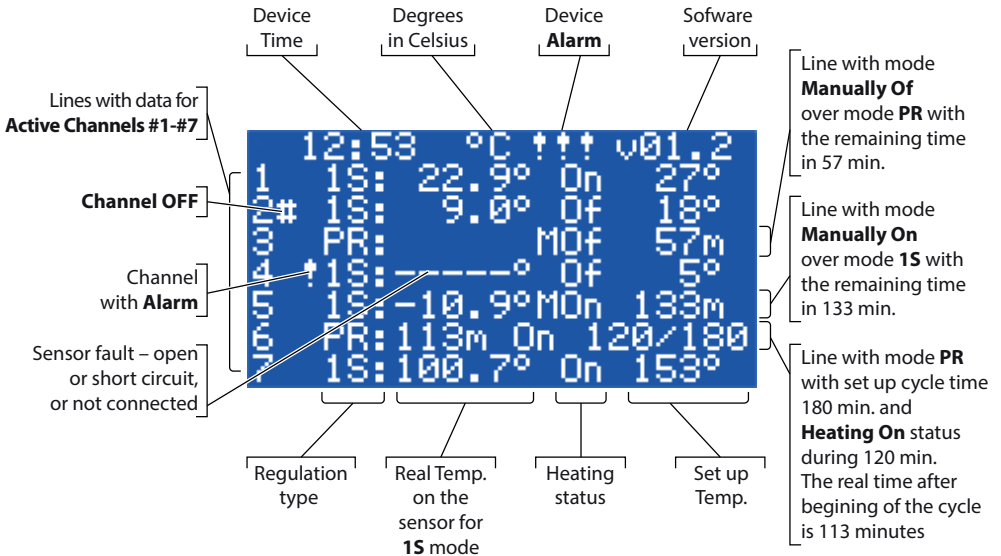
Device Time

Degrees in Celsius

Device **Alarm**

Sofware version

Lines with data for **Active Channels #1-#7**

**Channel OFF**

Channel with **Alarm**

Sensor fault – open or short circuit, or not connected

12:53 °C !!! v01.2
1 1S: 22.9° On 27°
2# 1S: 9.0° Of 18°
3 PR: MOf 57m
4 !1S:-----° Of 5°
5 1S:-10.9°MOn 133m
6 PR:113m On 120/180
7 1S:100.7° On 153°

Line with mode **Manually Of** over mode **PR** with the remaining time in 57 min.

Line with mode **Manually On** over mode **1S** with the remaining time in 133 min.

Line with mode **PR** with set up cycle time 180 min. and **Heating On** status during 120 min. The real time after begining of the cycle is 113 minutes

Regulation type

Real Temp. on the sensor for **1S** mode

Heating status

Set up Temp.